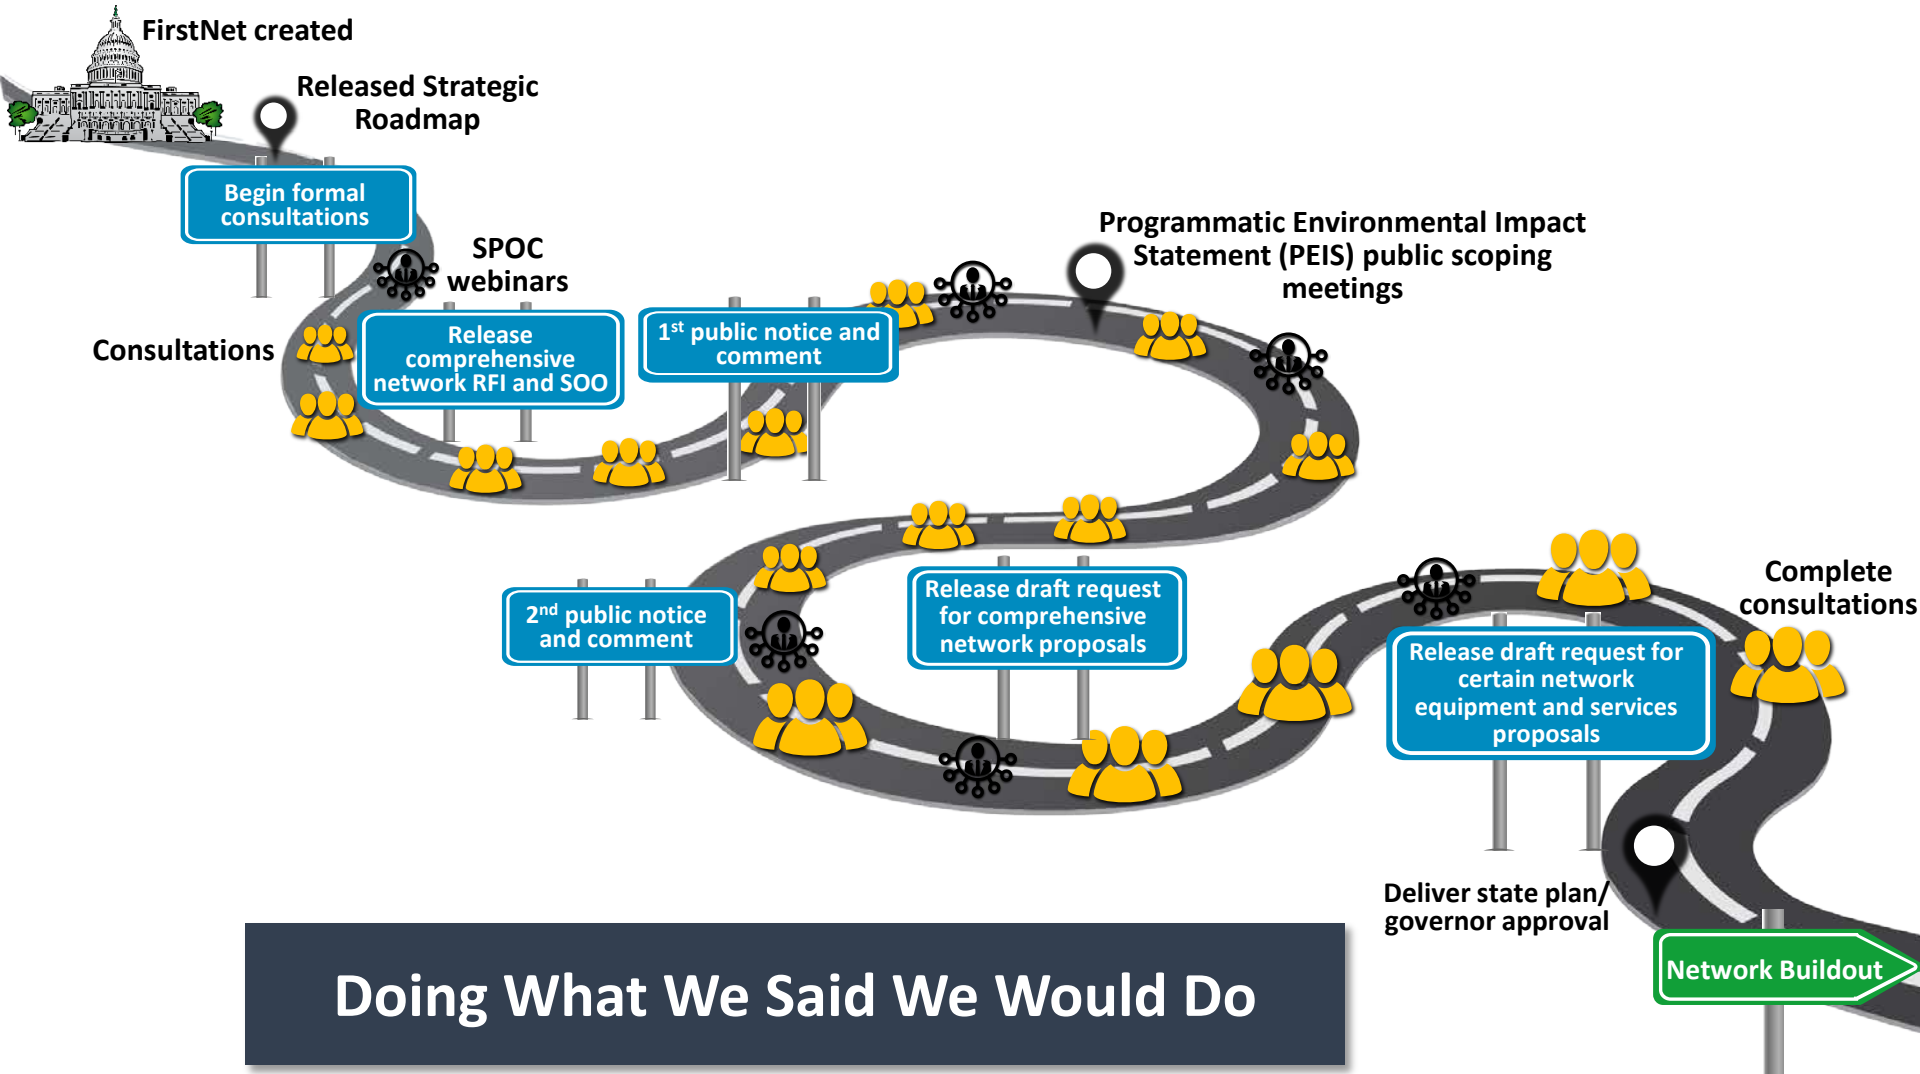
FirstNet created

Released Strategic Roadmap

Begin formal consultations

SPOC webinars

Consultations

Release comprehensive network RFI and SOO

$1^{st}$ public notice and comment

Programmatic Environmental Impact Statement (PEIS) public scoping meetings

$2^{nd}$ public notice and comment

Release draft request for comprehensive network proposals

Complete consultations

Release draft request for certain network equipment and services proposals

Deliver state plan/ governor approval

Network Buildout

Doing What We Said We Would Do